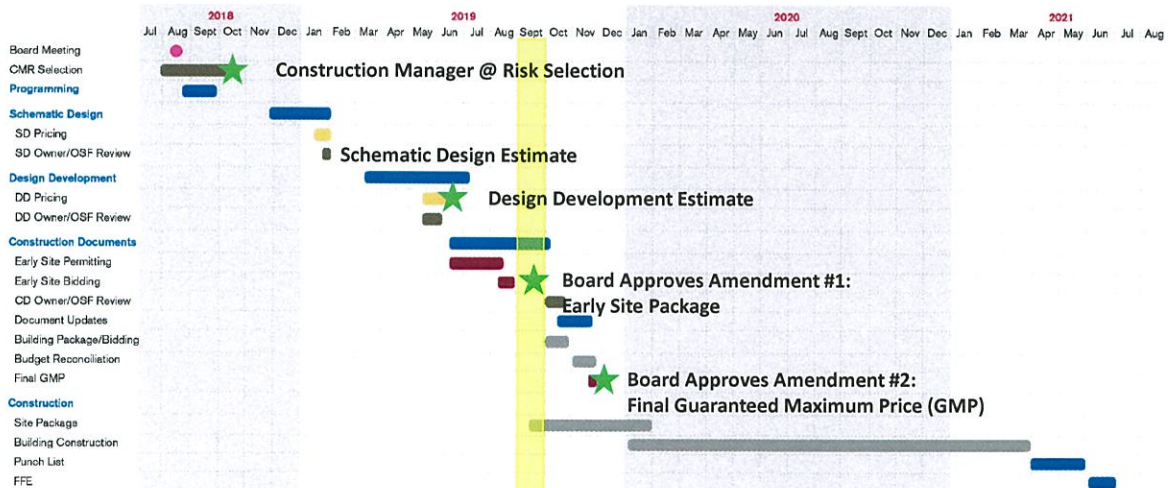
2018 2019 2020 2021
Jul Aug Sept Oct Nov Dec Jan Feb Mar Apr May Jun Jul Aug Sept Oct Nov Dec Jan Feb Mar Apr May Jun Jul Aug Sept Oct Nov Dec Jan Feb Mar Apr May Jun Jul Aug

Board Meeting
CMR Selection
Programming
Schematic Design
SD Pricing
SD Owner/OSF Review
Design Development
DD Pricing
DD Owner/OSF Review
Construction Documents
Early Site Permitting
Early Site Bidding
CD Owner/OSF Review
Document Updates
Building Package/Bidding
Budget Reconciliation
Final GMP
Construction
Site Package
Building Construction
Punch List
FFE

Construction Manager @ Risk Selection

Schematic Design Estimate

Design Development Estimate

Board Approves Amendment #1: Early Site Package

Board Approves Amendment #2: Final Guaranteed Maximum Price (GMP)